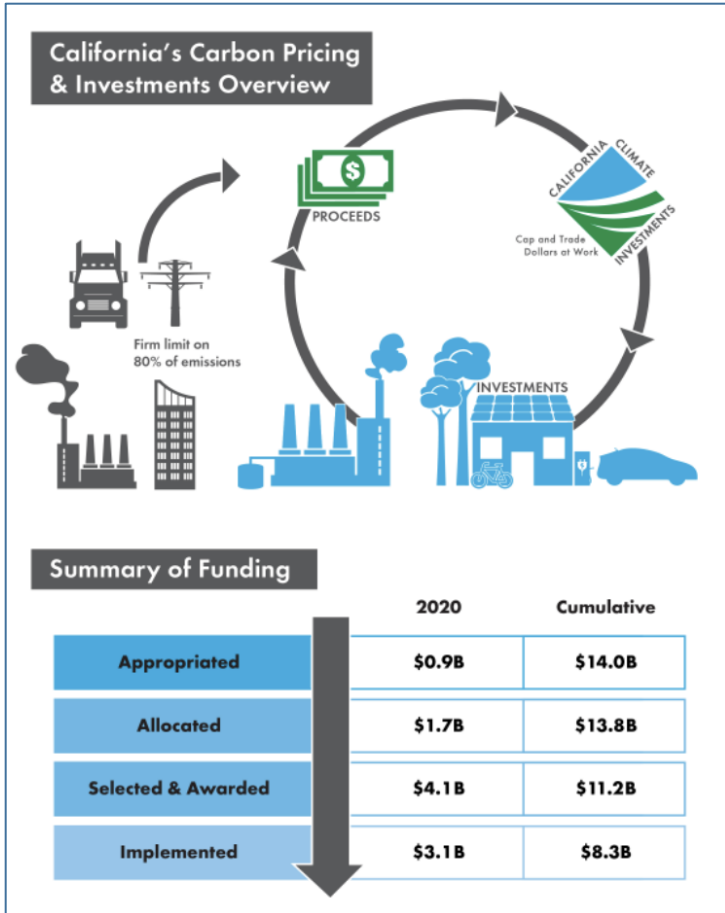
California's Carbon Pricing & Investments Overview

PROCEEDS

CALIFORNIA CLIMATE INVESTMENTS

Cap and Trade Dollars at Work

Firm limit on 80% of emissions

INVESTMENTS

Summary of Funding

| | 2020 | Cumulative |
|---|---|---|
| Appropriated | \$0.9B | \$14.0B |
| Allocated | \$1.7B | \$13.8B |
| Selected & Awarded | \$4.1B | \$11.2B |
| Implemented | \$3.1B | \$8.3B |